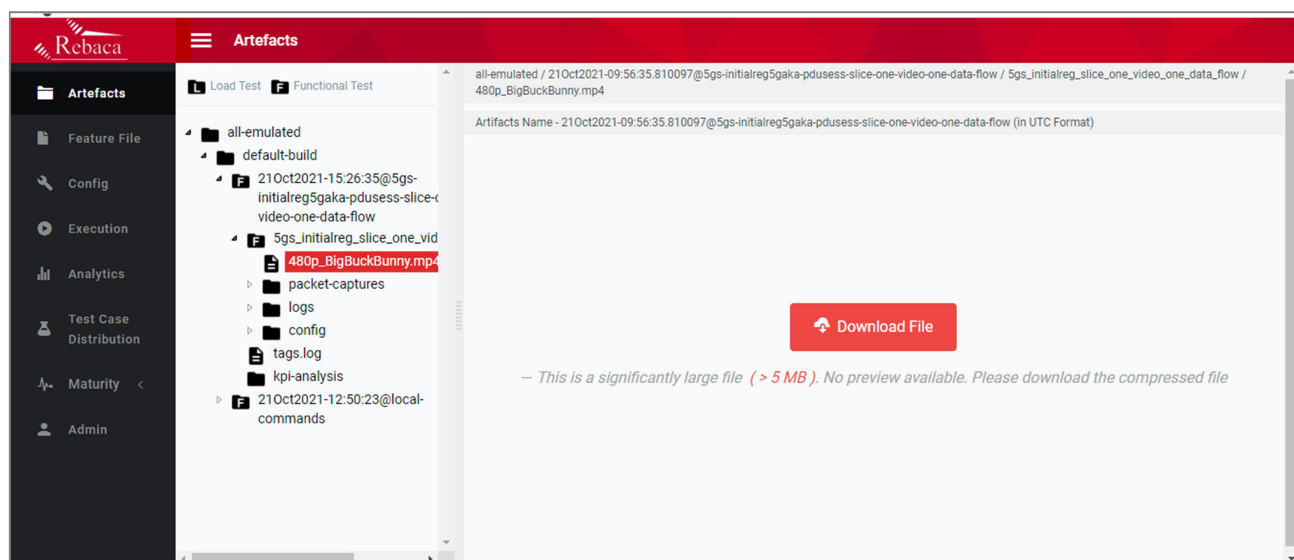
Rebaca

Artefacts

Artefacts
Feature File
Config
Execution
Analytics
Test Case Distribution
Maturity
Admin

L Load Test F Functional Test

all-emulated
default-build
F 21Oct2021-15:26:35@5gs-initialreg5gaka-pdusess-slice-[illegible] video-one-data-flow
F 5gs_initialreg_slice_one_vid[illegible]
480p_BigBuckBunny.mp4
packet-captures
logs
config
tags.log
kpi-analysis
F 21Oct2021-12:50:23@local-commands

all-emulated / 21Oct2021-09:56:35.810097@5gs-initialreg5gaka-pdusess-slice-one-video-one-data-flow / 5gs_initialreg_slice_one_video_one_data_flow / 480p_BigBuckBunny.mp4

Artifacts Name - 21Oct2021-09:56:35.810097@5gs-initialreg5gaka-pdusess-slice-one-video-one-data-flow (in UTC Format)

Download File

— This is a significantly large file ( > 5 MB ). No preview available. Please download the compressed file